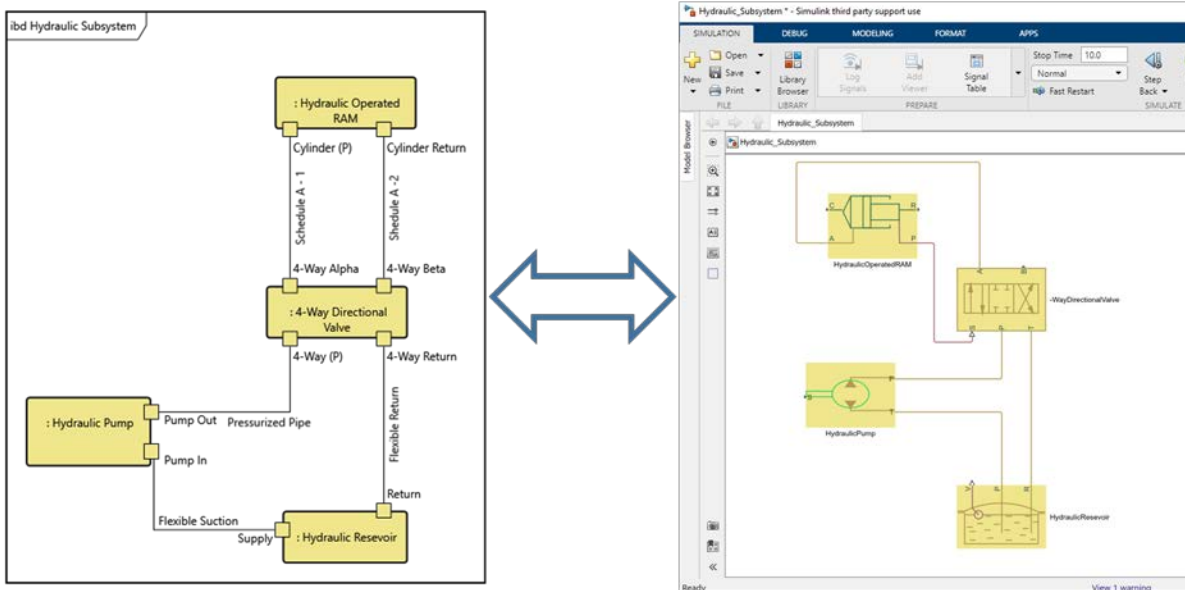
ibd Hydraulic Subsystem

: Hydraulic Operated RAM

Cylinder (P)

Cylinder Return

Schedule A - 1

Shedule A -2

4-Way Alpha

4-Way Beta

: 4-Way Directional Valve

4-Way (P)

4-Way Return

: Hydraulic Pump

Pump Out

Pressurized Pipe

Pump In

Flexible Return

Return

Flexible Suction

Supply

: Hydraulic Resevoir

Hydraulic_Subsystem * - Simulink third party support use

SIMULATION DEBUG MODELING FORMAT APPS

New Open Save Print FILE

Library Browser LIBRARY

Log Signals Add Viewer Signal Table PREPARE

Stop Time 10.0

Normal

Fast Restart

Step Back SIMULATE

Model Browser

Hydraulic_Subsystem

Hydraulic_Subsystem

C R A P

HydraulicOperatedRAM

-WayDirectionalValve

P T

HydraulicPump

HydraulicResevoir

Ready

View 1 warning